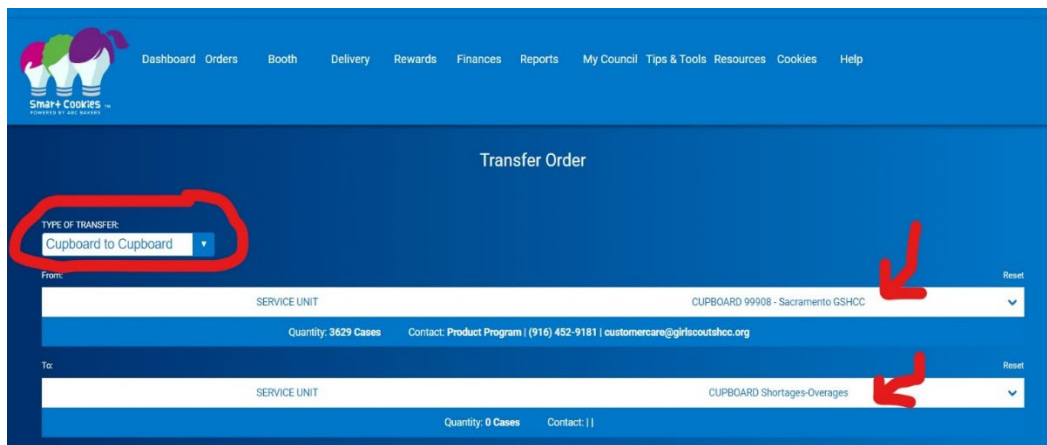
Smart Cookies™
POWERED BY ABC BAKERS

Dashboard Orders Booth Delivery Rewards Finances Reports My Council Tips & Tools Resources Cookies Help

Transfer Order

TYPE OF TRANSFER:
Cupboard to Cupboard

From:
Reset

SERVICE UNIT
CUPBOARD 99908 - Sacramento GSHCC

Quantity: 3629 Cases Contact: Product Program | (916) 452-9181 | customercare@girlscoutshcc.org

To:
Reset

SERVICE UNIT
CUPBOARD Shortages-Overages

Quantity: 0 Cases Contact: | |